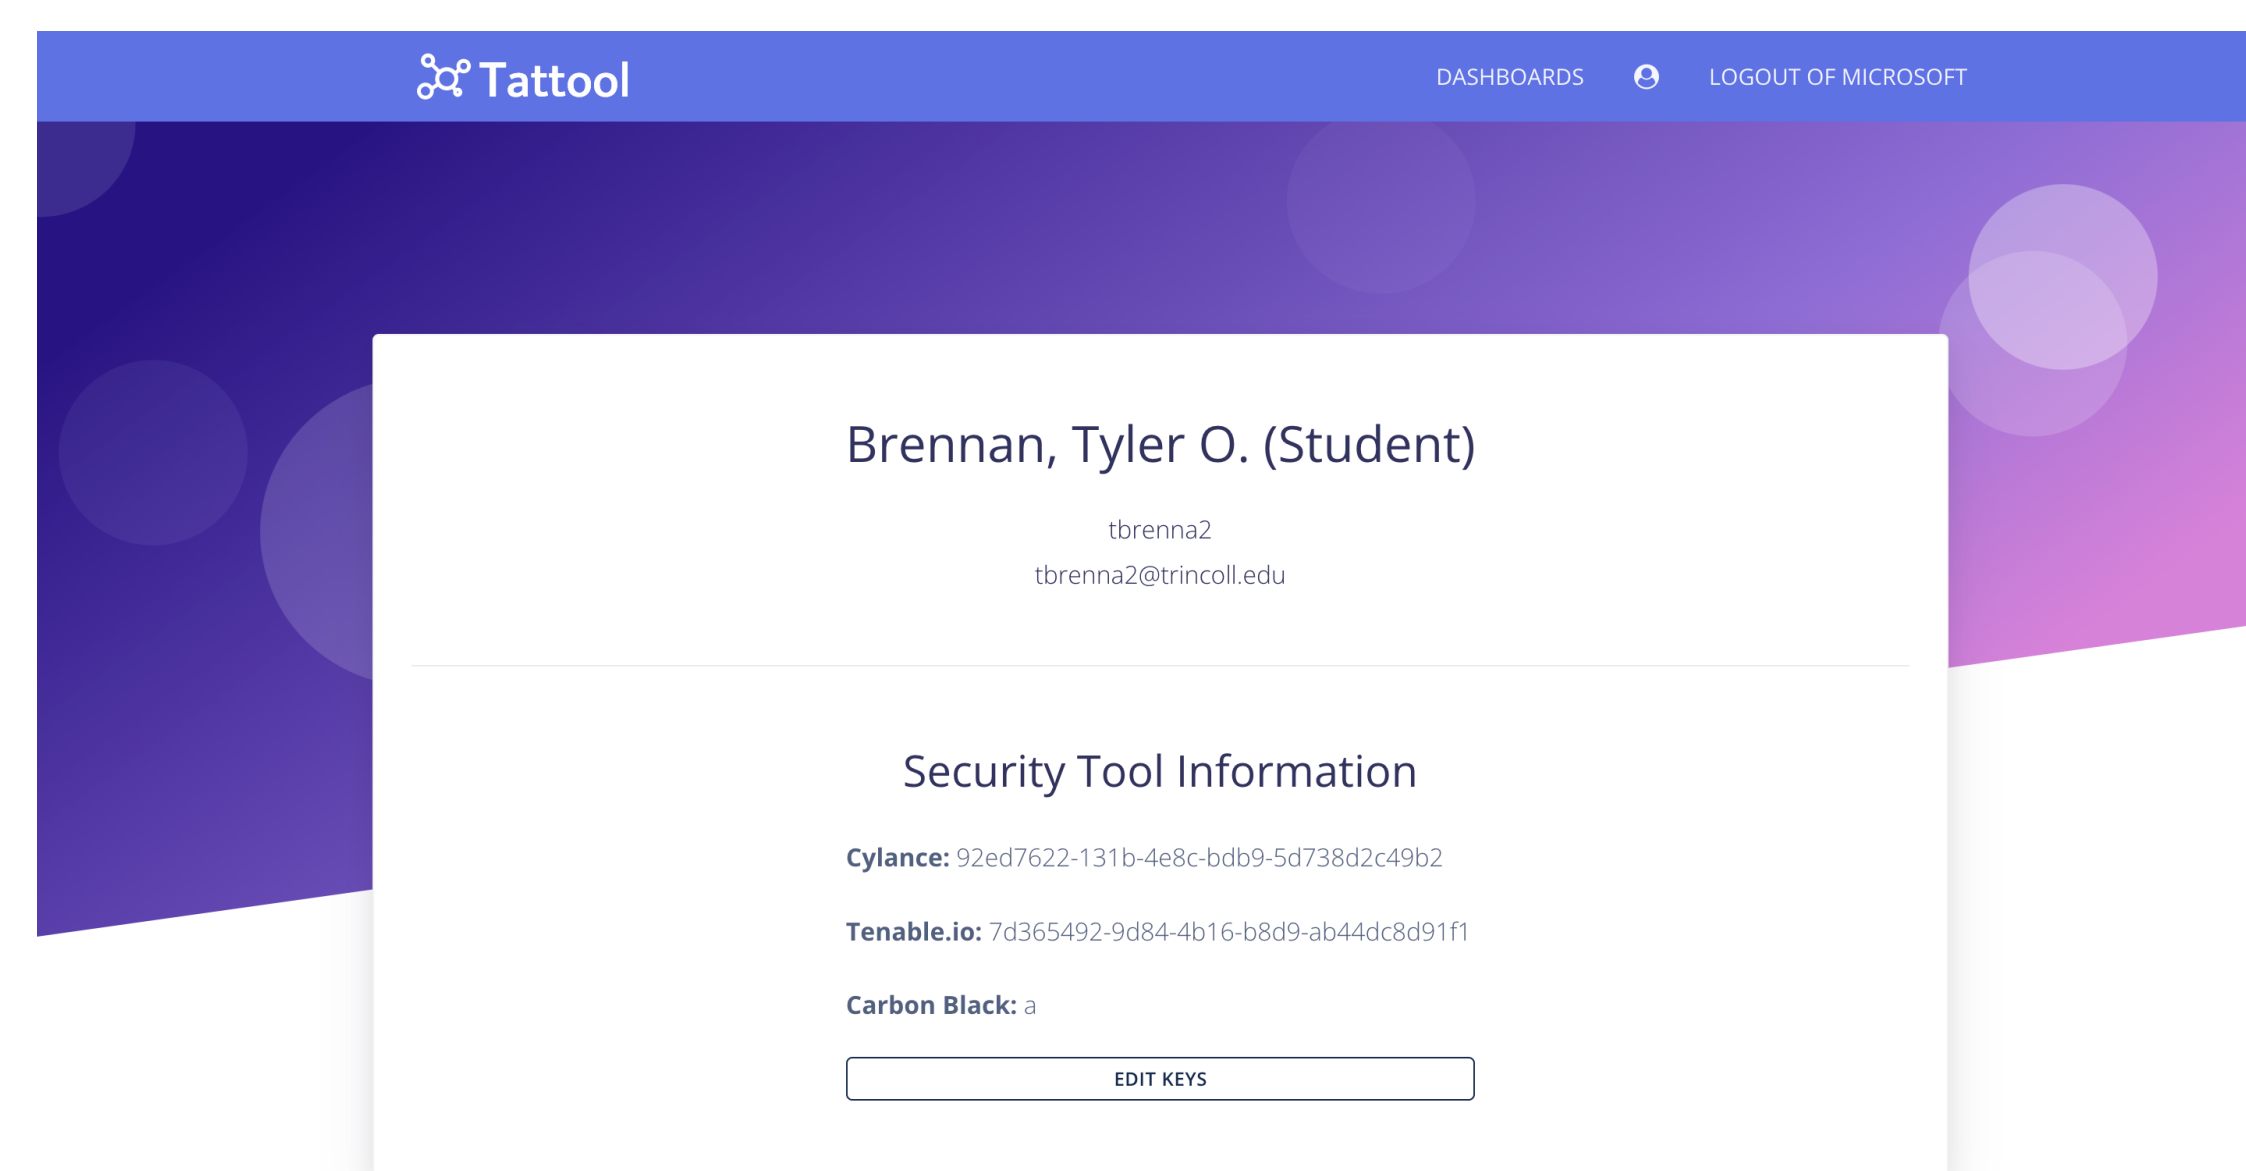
Tattool

DASHBOARDS

LOGOUT OF MICROSOFT

Brennan, Tyler O. (Student)

tbrenna2

tbrenna2@trincoll.edu

Security Tool Information

**Cylance:** 92ed7622-131b-4e8c-bdb9-5d738d2c49b2

**Tenable.io:** 7d365492-9d84-4b16-b8d9-ab44dc8d91f1

**Carbon Black:** a

EDIT KEYS